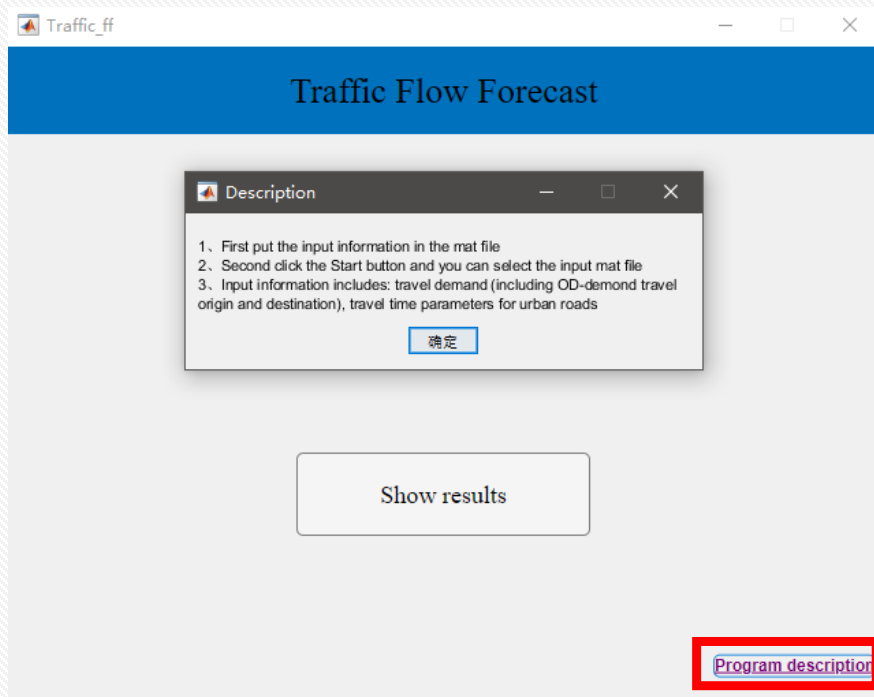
Traffic_ff

Traffic Flow Forecast

Description

1、First put the input information in the mat file
2、Second click the Start button and you can select the input mat file
3、Input information includes: travel demand (including OD-demond travel origin and destination), travel time parameters for urban roads

确定

Show results

Program description